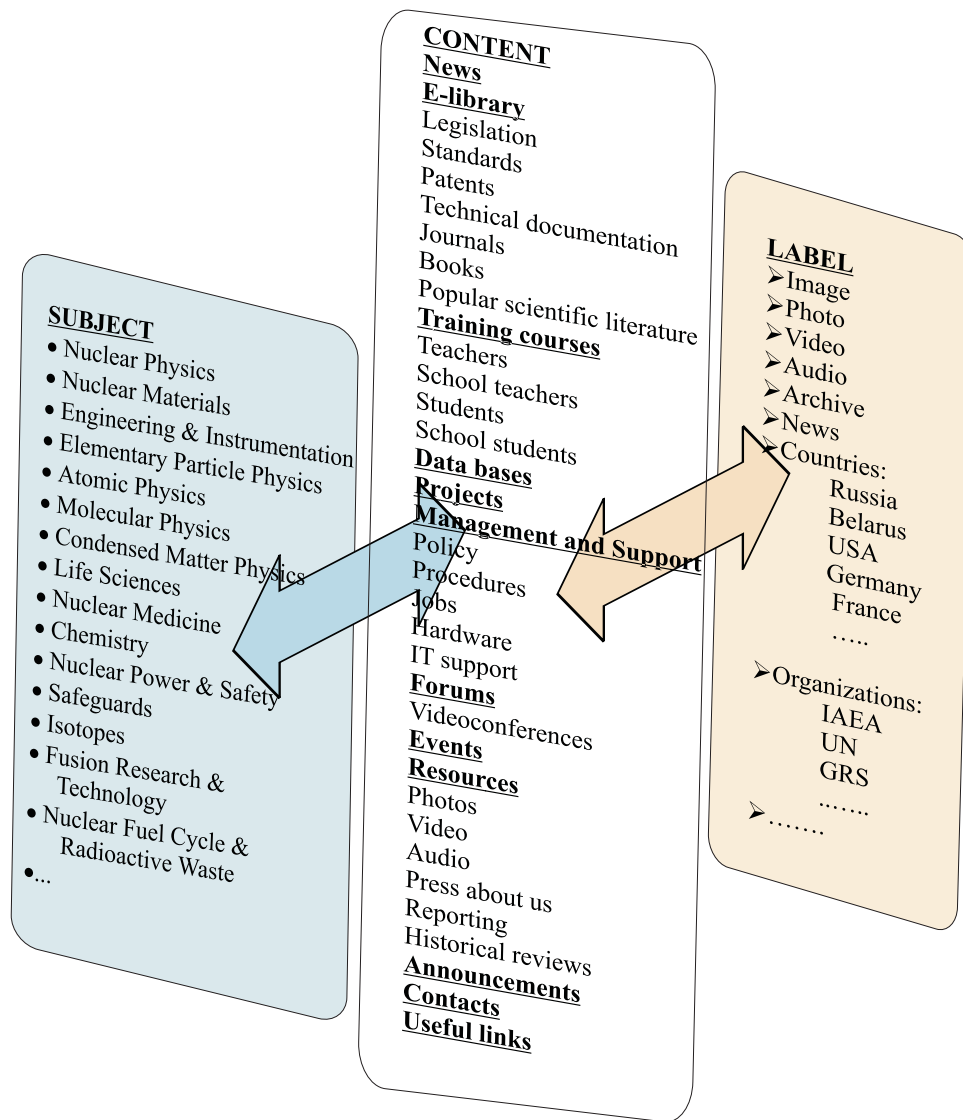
SUBJECT
• Nuclear Physics
• Nuclear Materials
• Engineering & Instrumentation
• Elementary Particle Physics
• Atomic Physics
• Molecular Physics
• Condensed Matter Physics
• Life Sciences
• Nuclear Medicine
• Chemistry
• Nuclear Power & Safety
• Safeguards
• Isotopes
• Fusion Research & Technology
• Nuclear Fuel Cycle & Radioactive Waste
•...

CONTENT
News
E-library
Legislation
Standards
Patents
Technical documentation
Journals
Books
Popular scientific literature
Training courses
Teachers
School teachers
Students
School students
Data bases
Projects
Management and Support
Policy
Procedures
Jobs
Hardware
IT support
Forums
Videoconferences
Events
Resources
Photos
Video
Audio
Press about us
Reporting
Historical reviews
Announcements
Contacts
Useful links

LABEL
➢Image
➢Photo
➢Video
➢Audio
➢Archive
➢News
➢Countries:
Russia
Belarus
USA
Germany
France
.....
➢Organizations:
IAEA
UN
GRS
.......
➢.......